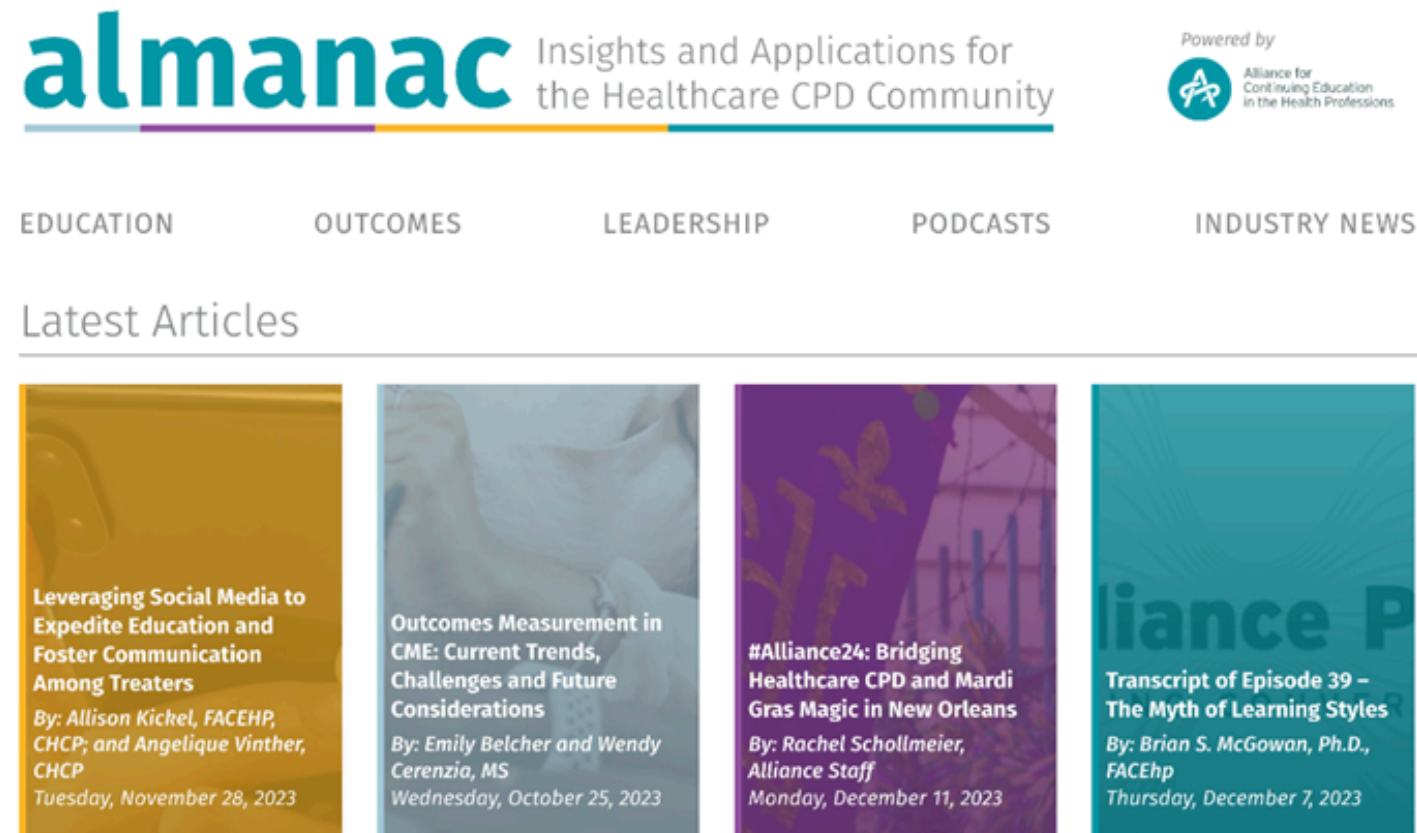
almanac Insights and Applications for the Healthcare CPD Community

Powered by

Alliance for Continuing Education in the Health Professions

EDUCATION OUTCOMES LEADERSHIP PODCASTS INDUSTRY NEWS

Latest Articles

Leveraging Social Media to Expedite Education and Foster Communication Among Treaters
By: Allison Kickel, FACEHP, CHCP; and Angelique Vinther, CHCP
Tuesday, November 28, 2023

Outcomes Measurement in CME: Current Trends, Challenges and Future Considerations
By: Emily Belcher and Wendy Cerenzia, MS
Wednesday, October 25, 2023

#Alliance24: Bridging Healthcare CPD and Mardi Gras Magic in New Orleans
By: Rachel Schollmeier, Alliance Staff
Monday, December 11, 2023

liance P

Transcript of Episode 39 – The Myth of Learning Styles
By: Brian S. McGowan, Ph.D., FACEhp
Thursday, December 7, 2023